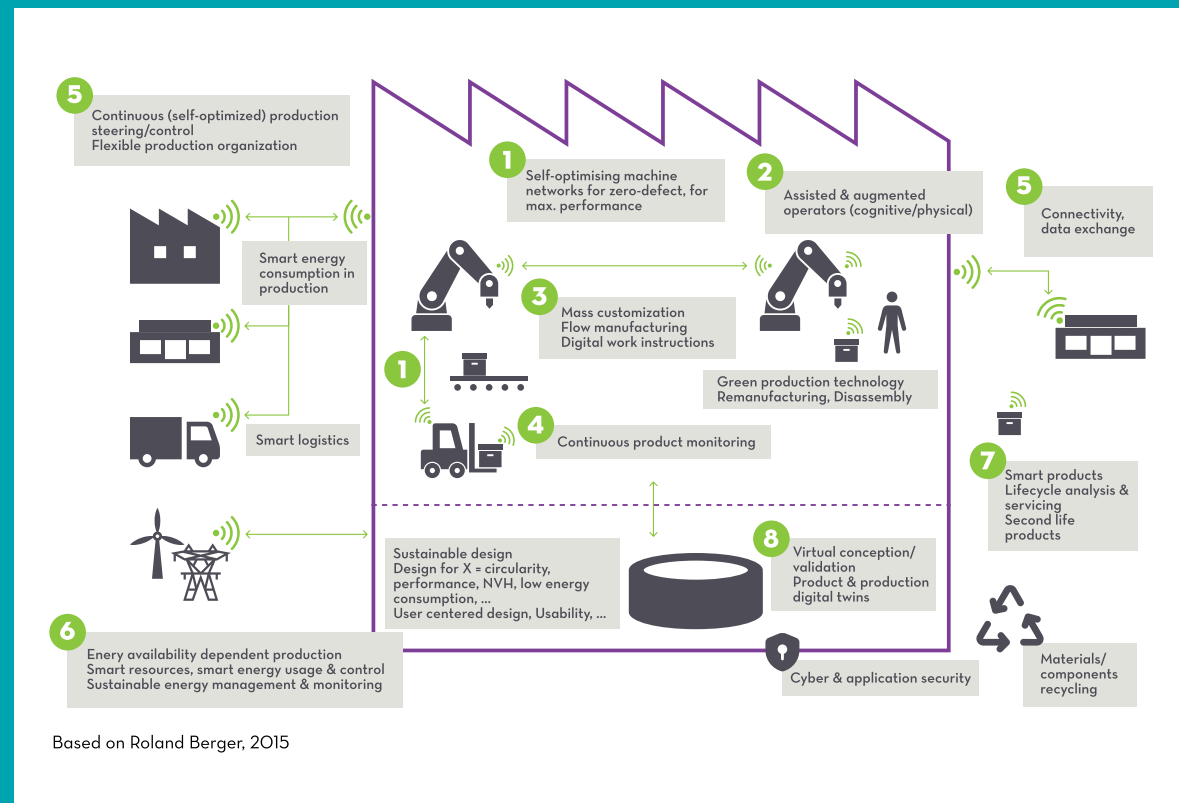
5
Continuous (self-optimized) production steering/control
Flexible production organization

1
Self-optimising machine networks for zero-defect, for max. performance

2
Assisted & augmented operators (cognitive/physical)

5
Connectivity, data exchange

Smart energy consumption in production

3
Mass customization
Flow manufacturing
Digital work instructions

1

Green production technology
Remanufacturing, Disassembly

Smart logistics

4
Continuous product monitoring

7
Smart products
Lifecycle analysis & servicing
Second life products

Sustainable design
Design for X = circularity, performance, NVH, low energy consumption, ...
User centered design, Usability, ...

8
Virtual conception/ validation
Product & production digital twins

6
Enery availability dependent production
Smart resources, smart energy usage & control
Sustainable energy management & monitoring

Cyber & application security

Materials/ components recycling

Based on Roland Berger, 2015